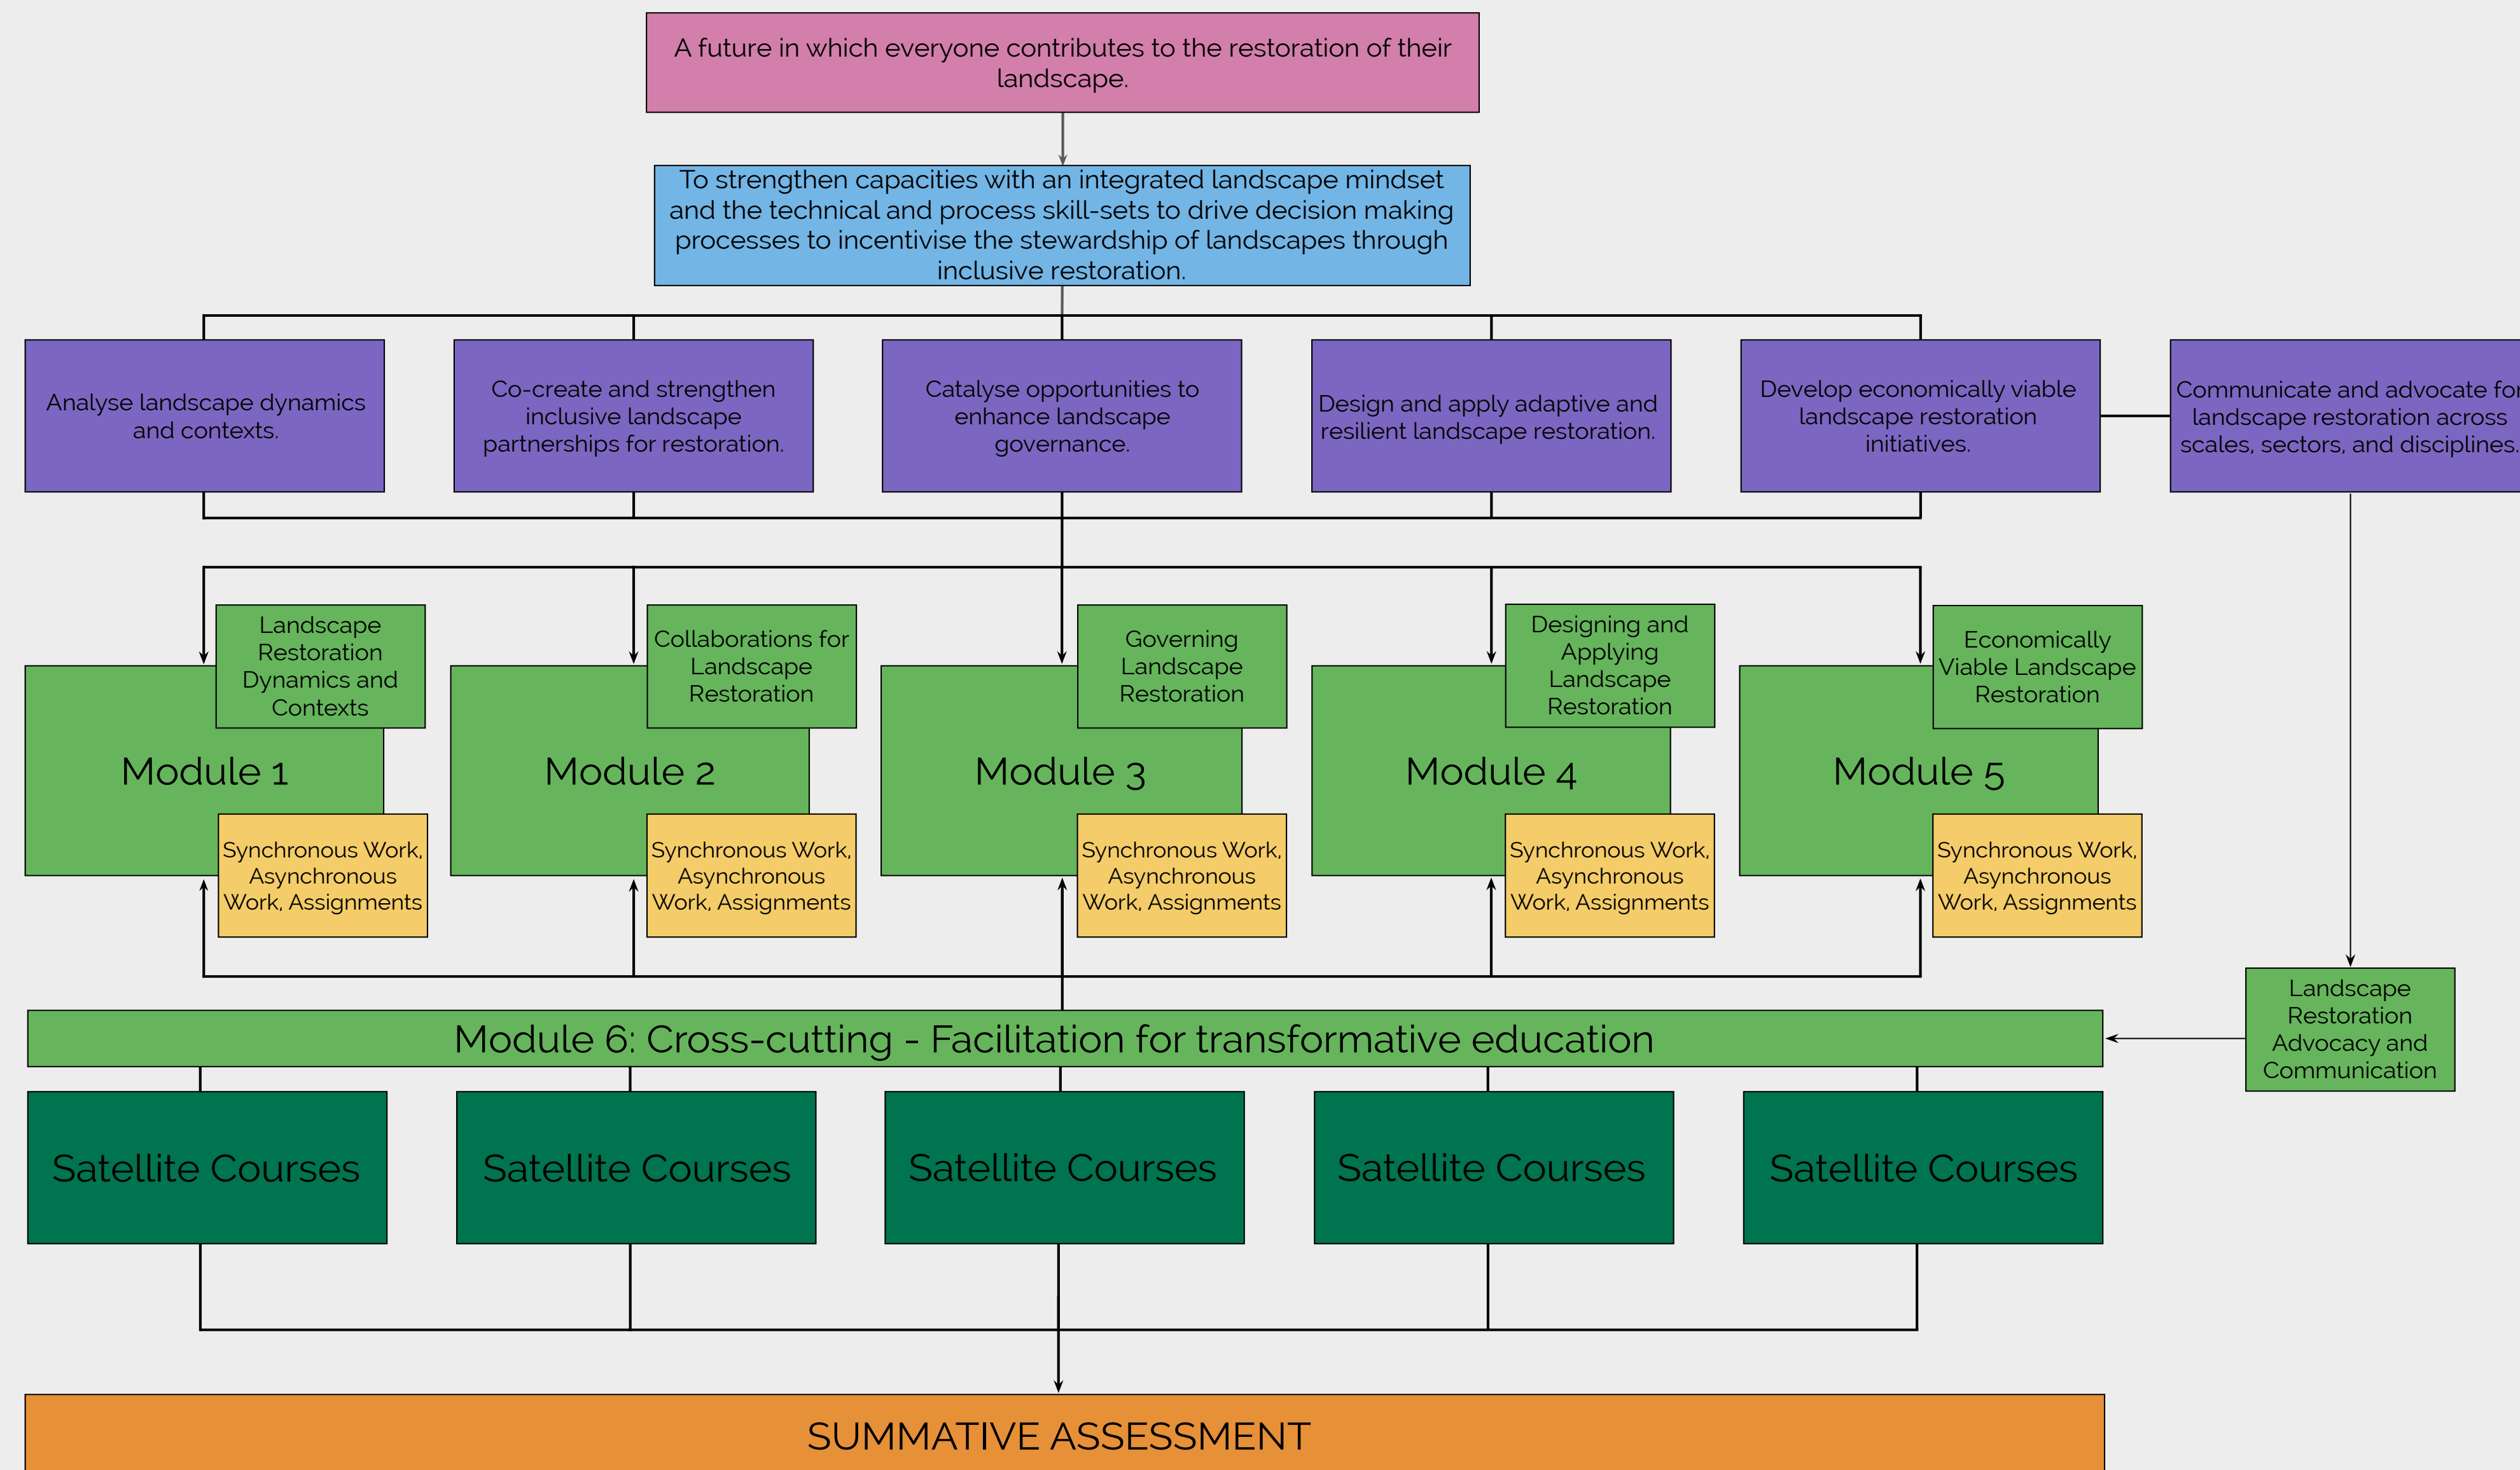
A future in which everyone contributes to the restoration of their landscape.

To strengthen capacities with an integrated landscape mindset and the technical and process skill-sets to drive decision making processes to incentivise the stewardship of landscapes through inclusive restoration.

Analyse landscape dynamics and contexts.

Co-create and strengthen inclusive landscape partnerships for restoration.

Catalyse opportunities to enhance landscape governance.

Design and apply adaptive and resilient landscape restoration.

Develop economically viable landscape restoration initiatives.

Communicate and advocate fo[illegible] landscape restoration across scales, sectors, and disciplines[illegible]

Landscape Restoration Dynamics and Contexts

Module 1

Synchronous Work, Asynchronous Work, Assignments

Collaborations for Landscape Restoration

Module 2

Synchronous Work, Asynchronous Work, Assignments

Governing Landscape Restoration

Module 3

Synchronous Work, Asynchronous Work, Assignments

Designing and Applying Landscape Restoration

Module 4

Synchronous Work, Asynchronous Work, Assignments

Economically Viable Landscape Restoration

Module 5

Synchronous Work, Asynchronous Work, Assignments

Landscape Restoration Advocacy and Communication

Module 6: Cross-cutting - Facilitation for transformative education

Satellite Courses

Satellite Courses

Satellite Courses

Satellite Courses

Satellite Courses

SUMMATIVE ASSESSMENT